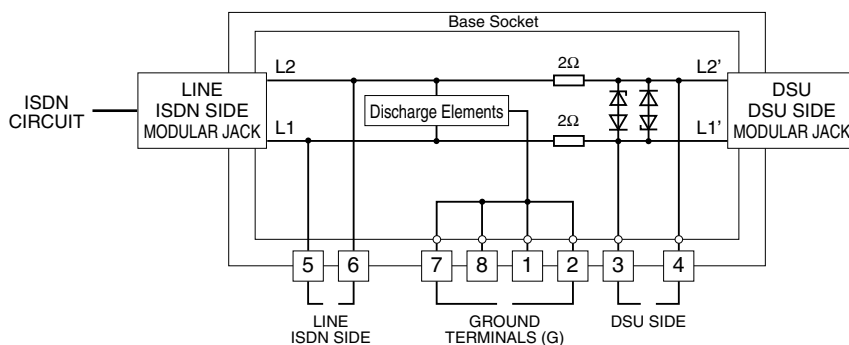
Base Socket

ISDN CIRCUIT

LINE
ISDN SIDE
MODULAR JACK

L2

L1

Discharge Elements

$2\Omega$

$2\Omega$

L2'

L1'

DSU
DSU SIDE
MODULAR JACK

5 6 7 8 1 2 3 4

LINE
ISDN SIDE

GROUND
TERMINALS (G)

DSU SIDE